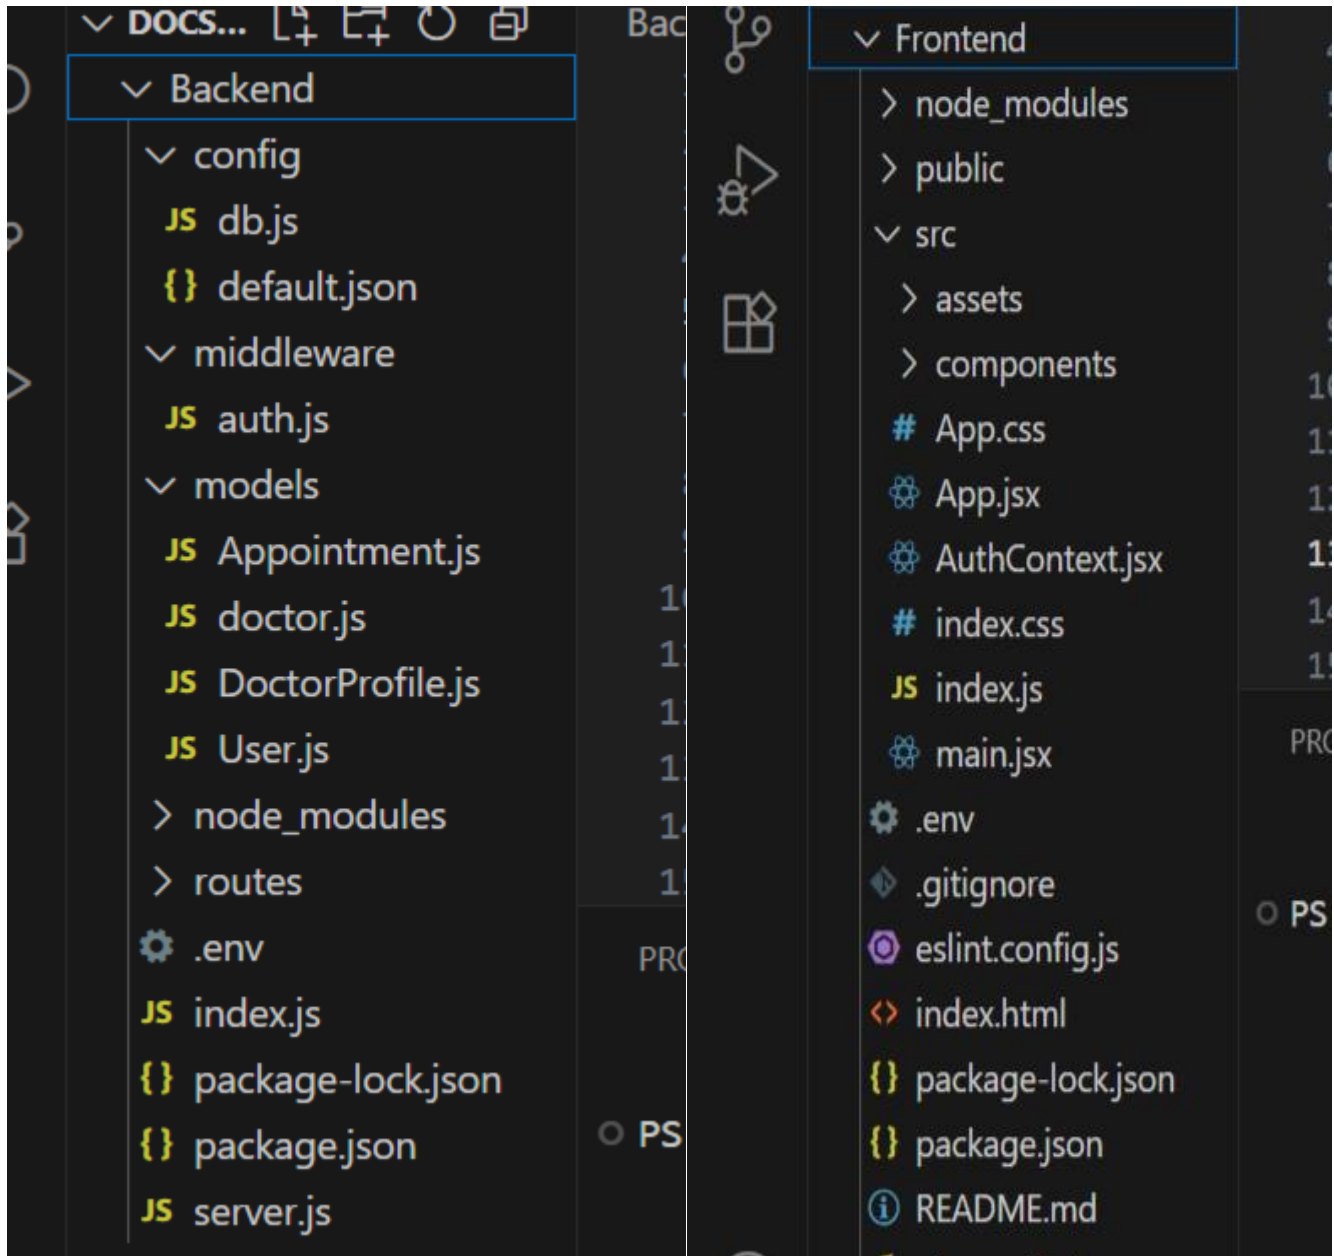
DOCS...

Bac

Backend
config
JS db.js
{} default.json
middleware
JS auth.js
models
JS Appointment.js
JS doctor.js
JS DoctorProfile.js
JS User.js
node_modules
routes
.env
JS index.js
{} package-lock.json
{} package.json
JS server.js

1(
1:
1:
1:
1
1

PR(
PS

Frontend
node_modules
public
src
assets
components
# App.css
App.jsx
AuthContext.jsx
# index.css
JS index.js
main.jsx
.env
.gitignore
eslint.config.js
index.html
{} package-lock.json
{} package.json
README.md

1(
1:
1:
1:
14
15

PR(
PS